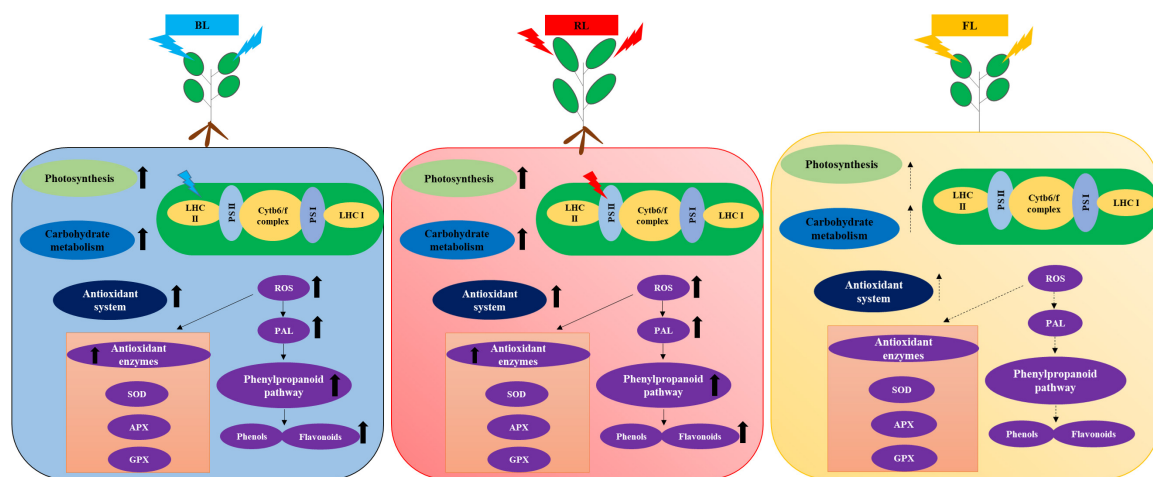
BL

Photosynthesis

LHC II
PS II
Cytb6/f complex
PS I
LHC I

Carbohydrate metabolism

Antioxidant system

ROS

PAL

Antioxidant enzymes

SOD

APX

GPX

Phenylpropanoid pathway

Phenols

Flavonoids

RL

Photosynthesis

LHC II
PS II
Cytb6/f complex
PS I
LHC I

Carbohydrate metabolism

Antioxidant system

ROS

PAL

Antioxidant enzymes

SOD

APX

GPX

Phenylpropanoid pathway

Phenols

Flavonoids

FL

Photosynthesis

LHC II
PS II
Cytb6/f complex
PS I
LHC I

Carbohydrate metabolism

Antioxidant system

ROS

PAL

Antioxidant enzymes

SOD

APX

GPX

Phenylpropanoid pathway

Phenols

Flavonoids